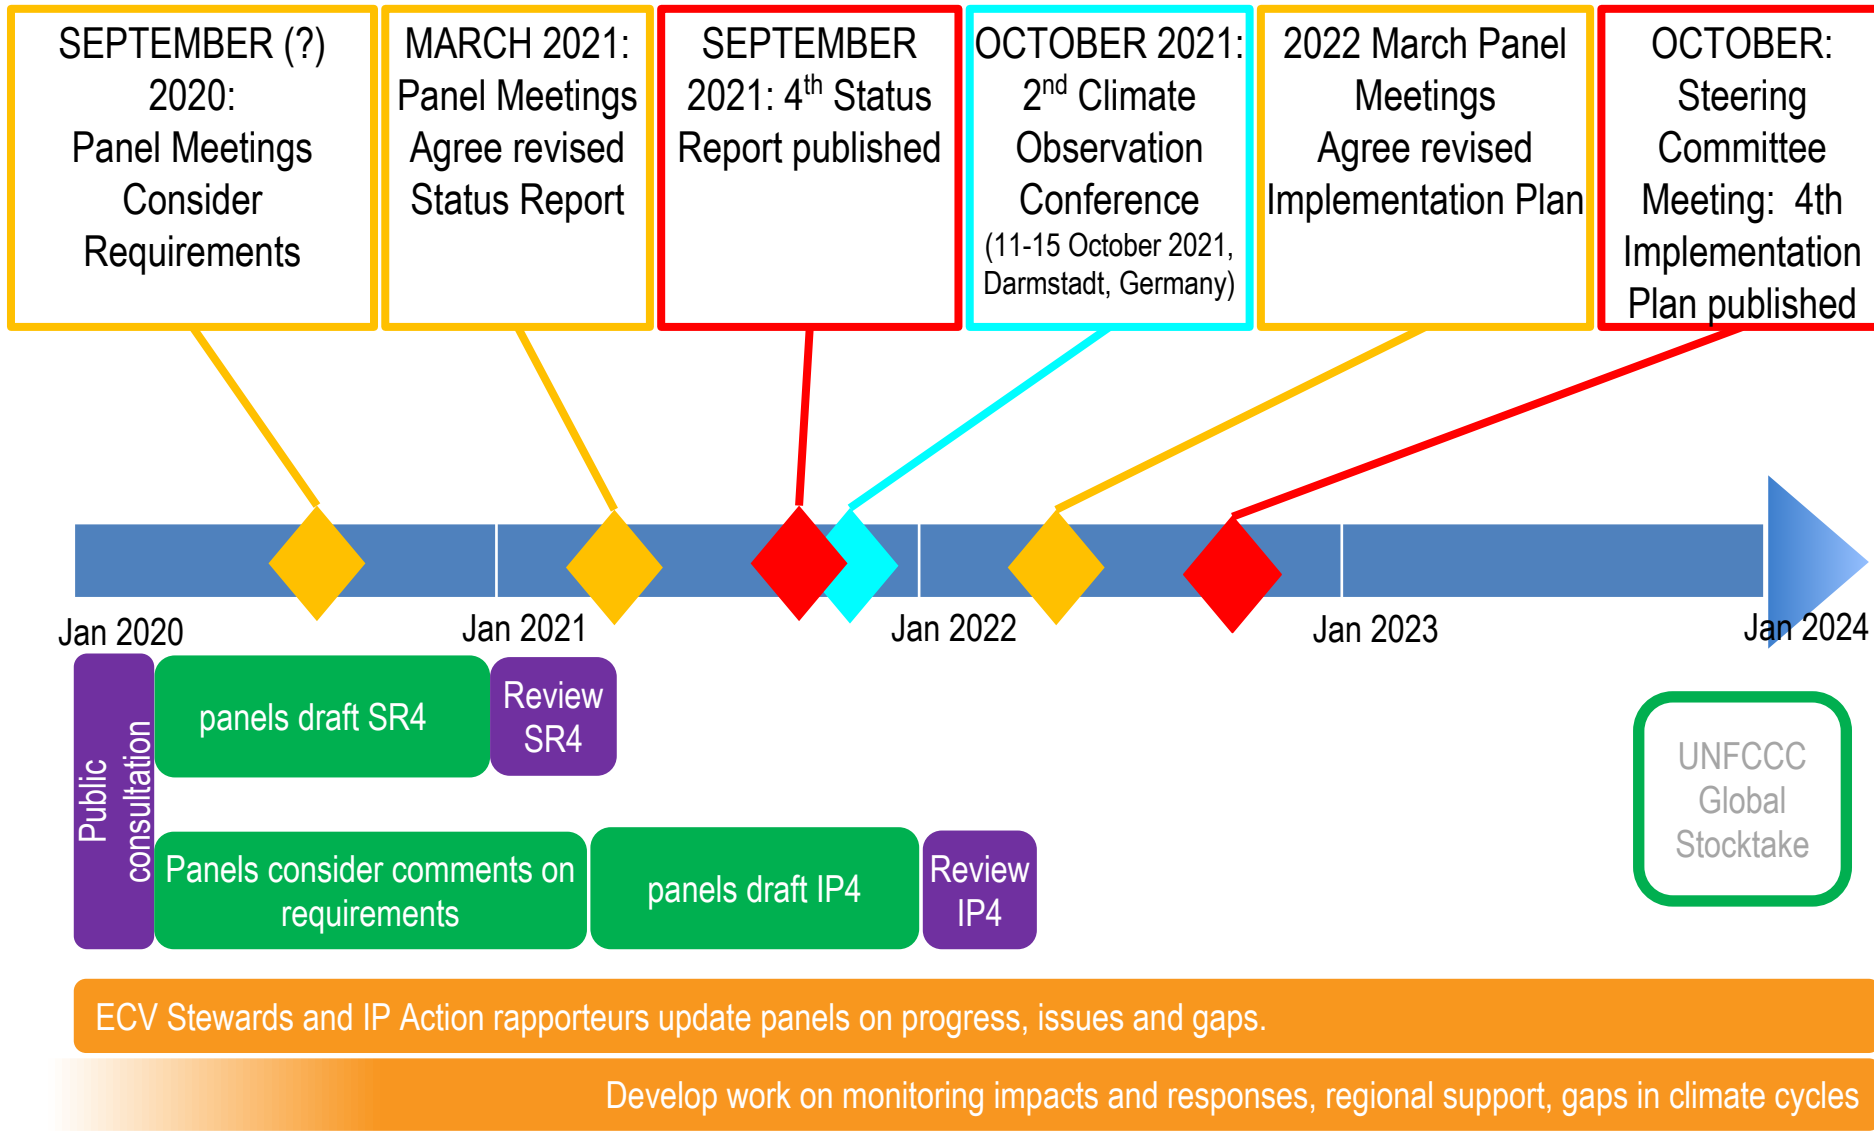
SEPTEMBER (?) 2020: Panel Meetings Consider Requirements

MARCH 2021: Panel Meetings Agree revised Status Report

SEPTEMBER 2021: 4$^{th}$ Status Report published

OCTOBER 2021: 2$^{nd}$ Climate Observation Conference (11-15 October 2021, Darmstadt, Germany)

2022 March Panel Meetings Agree revised Implementation Plan

OCTOBER: Steering Committee Meeting: 4th Implementation Plan published

Jan 2020

Jan 2021

Jan 2022

Jan 2023

Jan 2024

Public consultation

panels draft SR4

Review SR4

Panels consider comments on requirements

panels draft IP4

Review IP4

UNFCCC Global Stocktake

ECV Stewards and IP Action rapporteurs update panels on progress, issues and gaps.

Develop work on monitoring impacts and responses, regional support, gaps in climate cycles